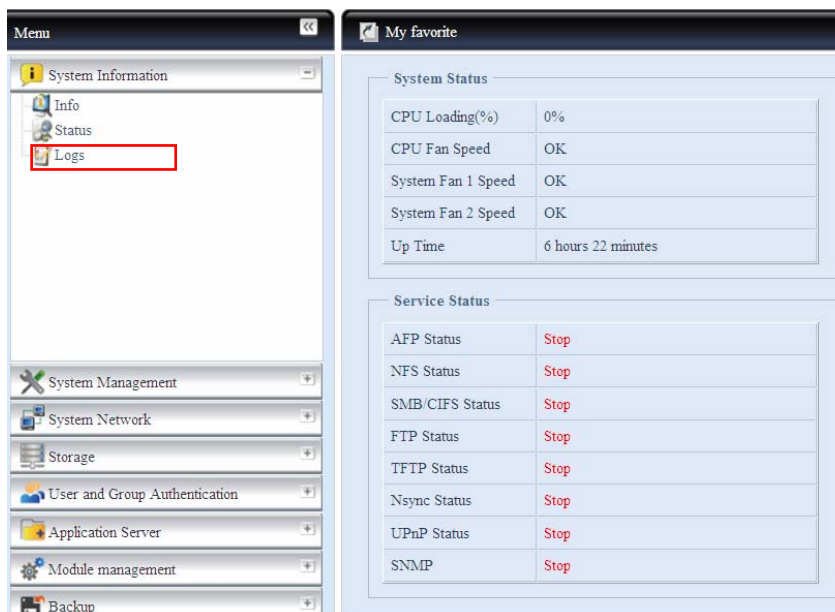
Menu

System Information

Info

Status

Logs

System Management

System Network

Storage

User and Group Authentication

Application Server

Module management

Backup

My favorite

System Status

| CPU Loading(%) | 0% |
|---|---|
| CPU Fan Speed | OK |
| System Fan 1 Speed | OK |
| System Fan 2 Speed | OK |
| Up Time | 6 hours 22 minutes |

Service Status

| AFP Status | Stop |
|---|---|
| NFS Status | Stop |
| SMB/CIFS Status | Stop |
| FTP Status | Stop |
| TFTP Status | Stop |
| Nsync Status | Stop |
| UPnP Status | Stop |
| SNMP | Stop |